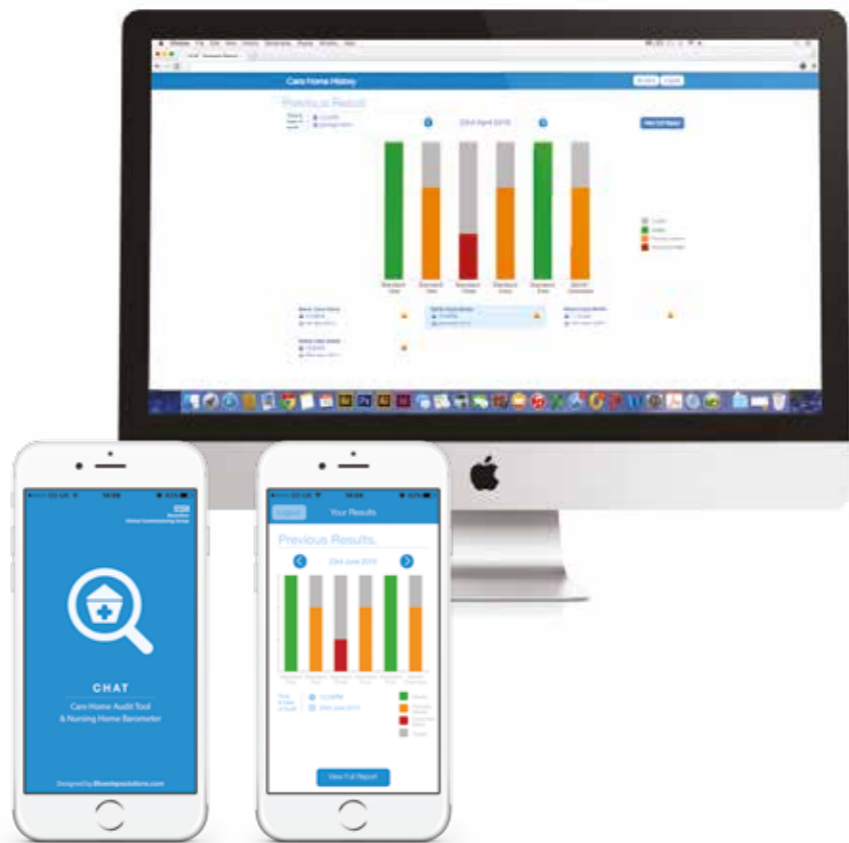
Care Home History

Previous Result

23rd April 2015

Standard One

Standard Two

Standard Three

Standard Four

Standard Five

Standard Six

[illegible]

CHAT

Care Home Audit Tool & Nursing Home Barometer

Designed by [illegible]

Your Results

Previous Results

23rd June 2015

View Full Report